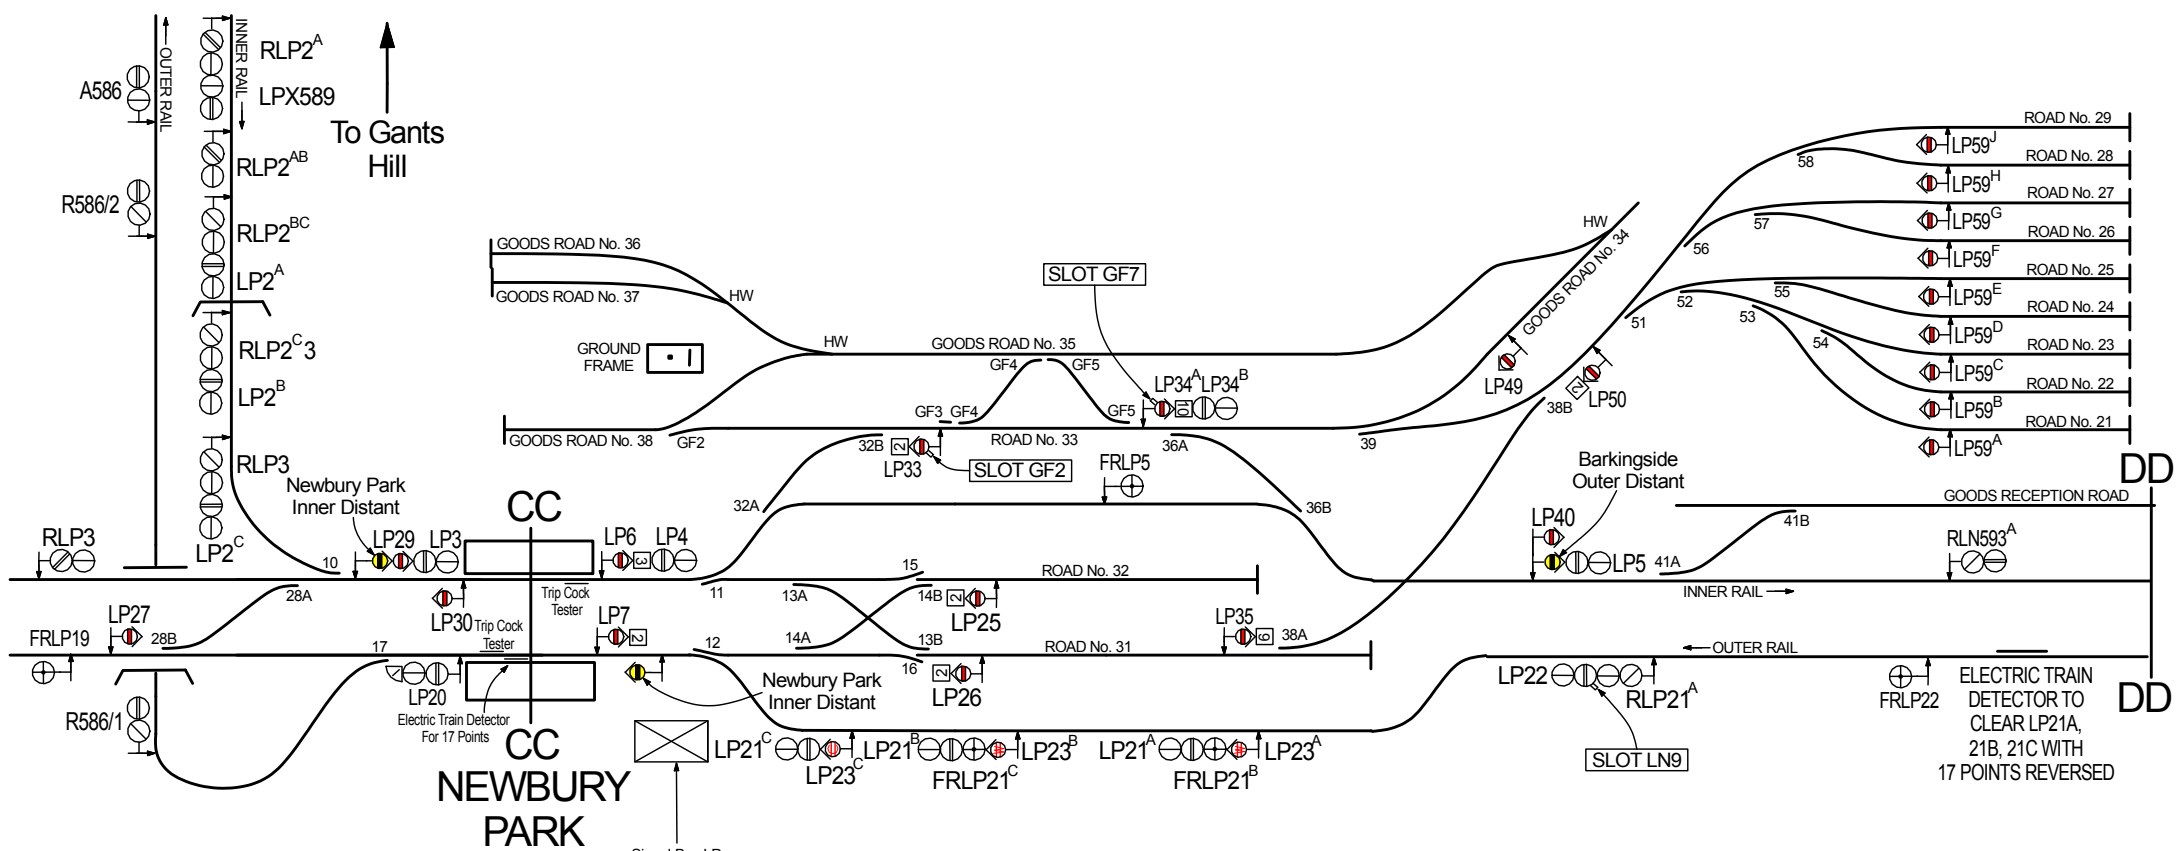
OUTER RAIL
INNER RAIL
A586
R586/2
RLP2$^{A}$
LPX589
RLP2$^{AB}$
RLP2$^{BC}$
LP2$^{A}$
RLP2$^{C}$3
LP2$^{B}$
RLP3
LP2$^{C}$
To Gants Hill

GOODS ROAD No. 36
GOODS ROAD No. 37
HW
GROUND FRAME
HW
GOODS ROAD No. 35
GF4
GF5
SLOT GF7
LP34$^{A}$ LP34$^{B}$
10
GF3 GF4
GF5
GOODS ROAD No. 38
GF2
32B 2
LP33
ROAD No. 33
SLOT GF2
36A
39
HW
GOODS ROAD No. 34
LP49
38B
LP50
51
52
53
54
55
56
57
58
ROAD No. 29
LP59$^{J}$
ROAD No. 28
LP59$^{H}$
ROAD No. 27
LP59$^{G}$
ROAD No. 26
LP59$^{F}$
ROAD No. 25
LP59$^{E}$
ROAD No. 24
LP59$^{D}$
ROAD No. 23
LP59$^{C}$
ROAD No. 22
LP59$^{B}$
ROAD No. 21
LP59$^{A}$
DD

Newbury Park Inner Distant
CC
FRLP5
32A
36B
Barkingside Outer Distant
GOODS RECEPTION ROAD
RLP3
LP29
LP3
LP6 3
LP4
LP40
LP5
41A
41B
RLN593$^{A}$
15
ROAD No. 32
Trip Cock Tester
11
13A
14B 2
LP25
INNER RAIL
28A
LP30
Trip Cock Tester
LP7 2
LP35 6
38A
LP27
28B
FRLP19
17
12
14A
13B
ROAD No. 31
OUTER RAIL
16 2
LP26
LP20
Electric Train Detector For 17 Points
Newbury Park Inner Distant
LP22
RLP21$^{A}$
FRLP22
ELECTRIC TRAIN DETECTOR TO CLEAR LP21A, 21B, 21C WITH 17 POINTS REVERSED
DD
R586/1
CC
NEWBURY PARK
LP21$^{C}$
LP23$^{C}$
LP21$^{B}$
FRLP21$^{C}$
LP23$^{B}$
LP21$^{A}$
FRLP21$^{B}$
LP23$^{A}$
SLOT LN9
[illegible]